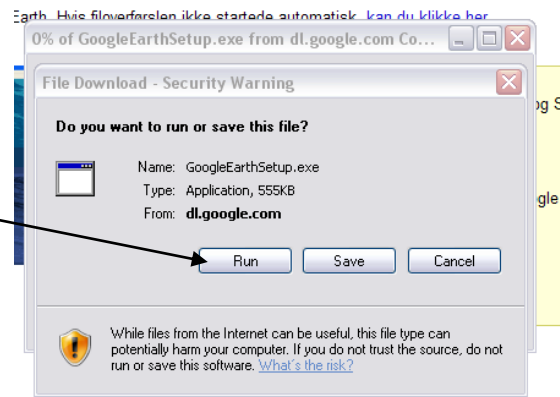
Earth. Hvis filoverførslen ikke startede automatisk, kan du klikke her.

0% of GoogleEarthSetup.exe from dl.google.com Co...

File Download - Security Warning

Do you want to run or save this file?

Name: GoogleEarthSetup.exe
Type: Application, 555KB
From: dl.google.com

Run Save Cancel

While files from the Internet can be useful, this file type can potentially harm your computer. If you do not trust the source, do not run or save this software. What's the risk?

og S

gle